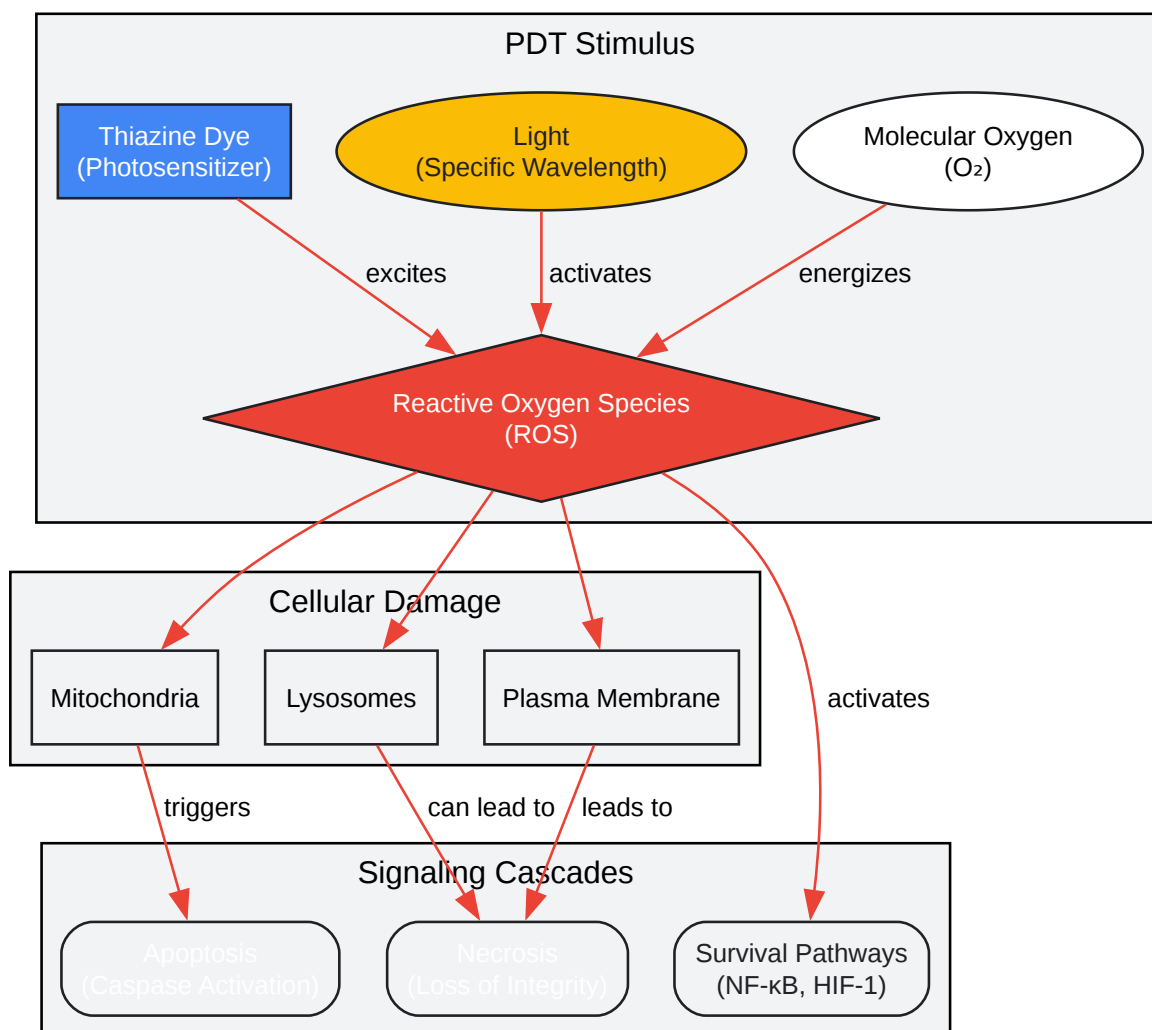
PDT Stimulus

Thiazine Dye
(Photosensitizer)

Light
(Specific Wavelength)

Molecular Oxygen
($O_2$)

excites

activates

energizes

Reactive Oxygen Species
(ROS)

Cellular Damage

Mitochondria

Lysosomes

Plasma Membrane

activates

triggers

can lead to

leads to

Signaling Cascades

Apoptosis
(Caspase Activation)

Necrosis
(Loss of Integrity)

Survival Pathways
(NF-κB, HIF-1)